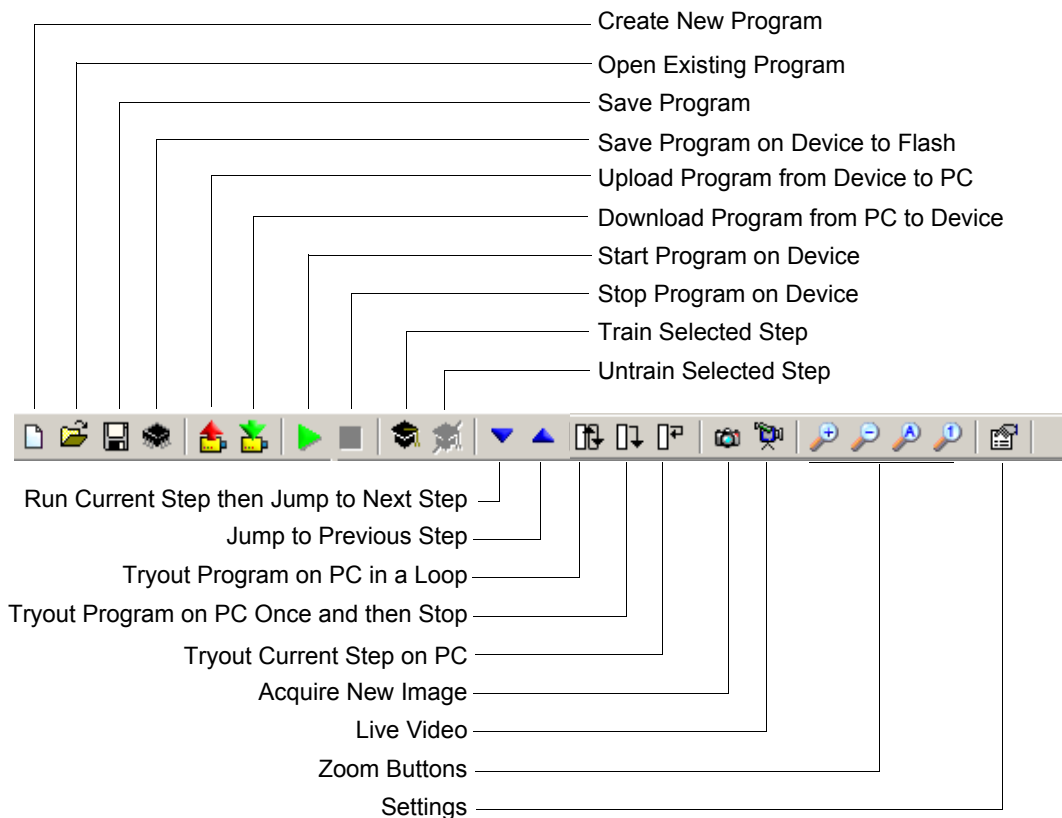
Create New Program
Open Existing Program
Save Program
Save Program on Device to Flash
Upload Program from Device to PC
Download Program from PC to Device
Start Program on Device
Stop Program on Device
Train Selected Step
Untrain Selected Step

Run Current Step then Jump to Next Step
Jump to Previous Step
Tryout Program on PC in a Loop
Tryout Program on PC Once and then Stop
Tryout Current Step on PC
Acquire New Image
Live Video
Zoom Buttons
Settings